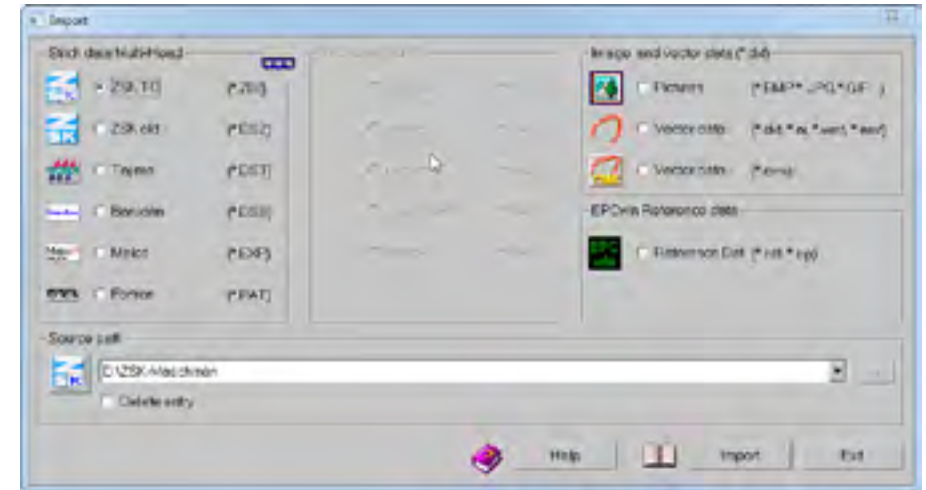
Import

Stitch data MultiHead

ZSK TC (*.Z00)

ZSK old (*.DS2)

Tajima (*.DST)

Barudan (*.DSB)

Melco (*.EXP)

Pfaff (*.PAT)

Image and vector data (*.dxf)

Pictures (*.BMP *.JPG *.GIF ...)

Vector data (*.dxf *.ai *.wmf *.emf)

Vector data (*.emz)

EPCwin Reference data

Reference Data (*.ref *.rpp)

Source path

D:\ZSK-Maschinen

Delete entry

Help

Import

Exit